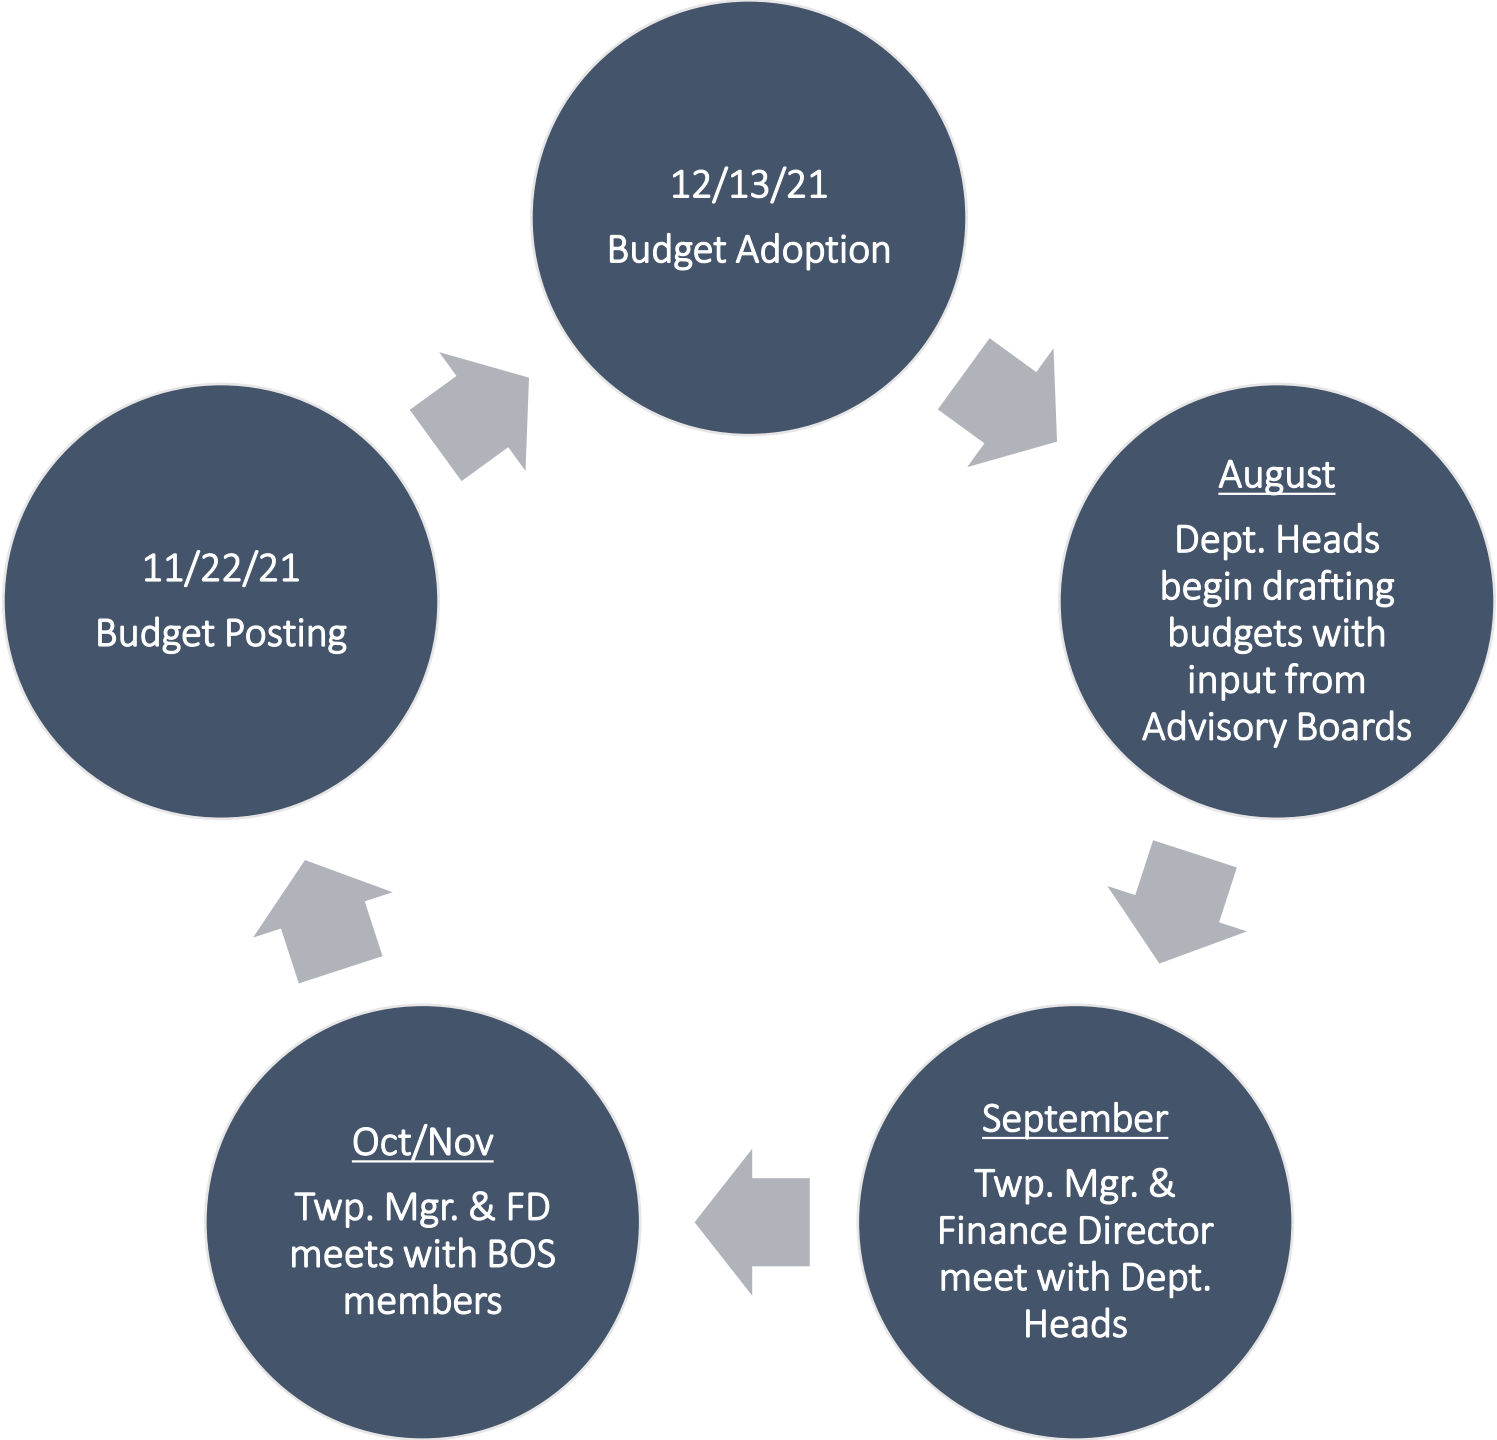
12/13/21
Budget Adoption

August
Dept. Heads begin drafting budgets with input from Advisory Boards

September
Twp. Mgr. & Finance Director meet with Dept. Heads

Oct/Nov
Twp. Mgr. & FD meets with BOS members

11/22/21
Budget Posting